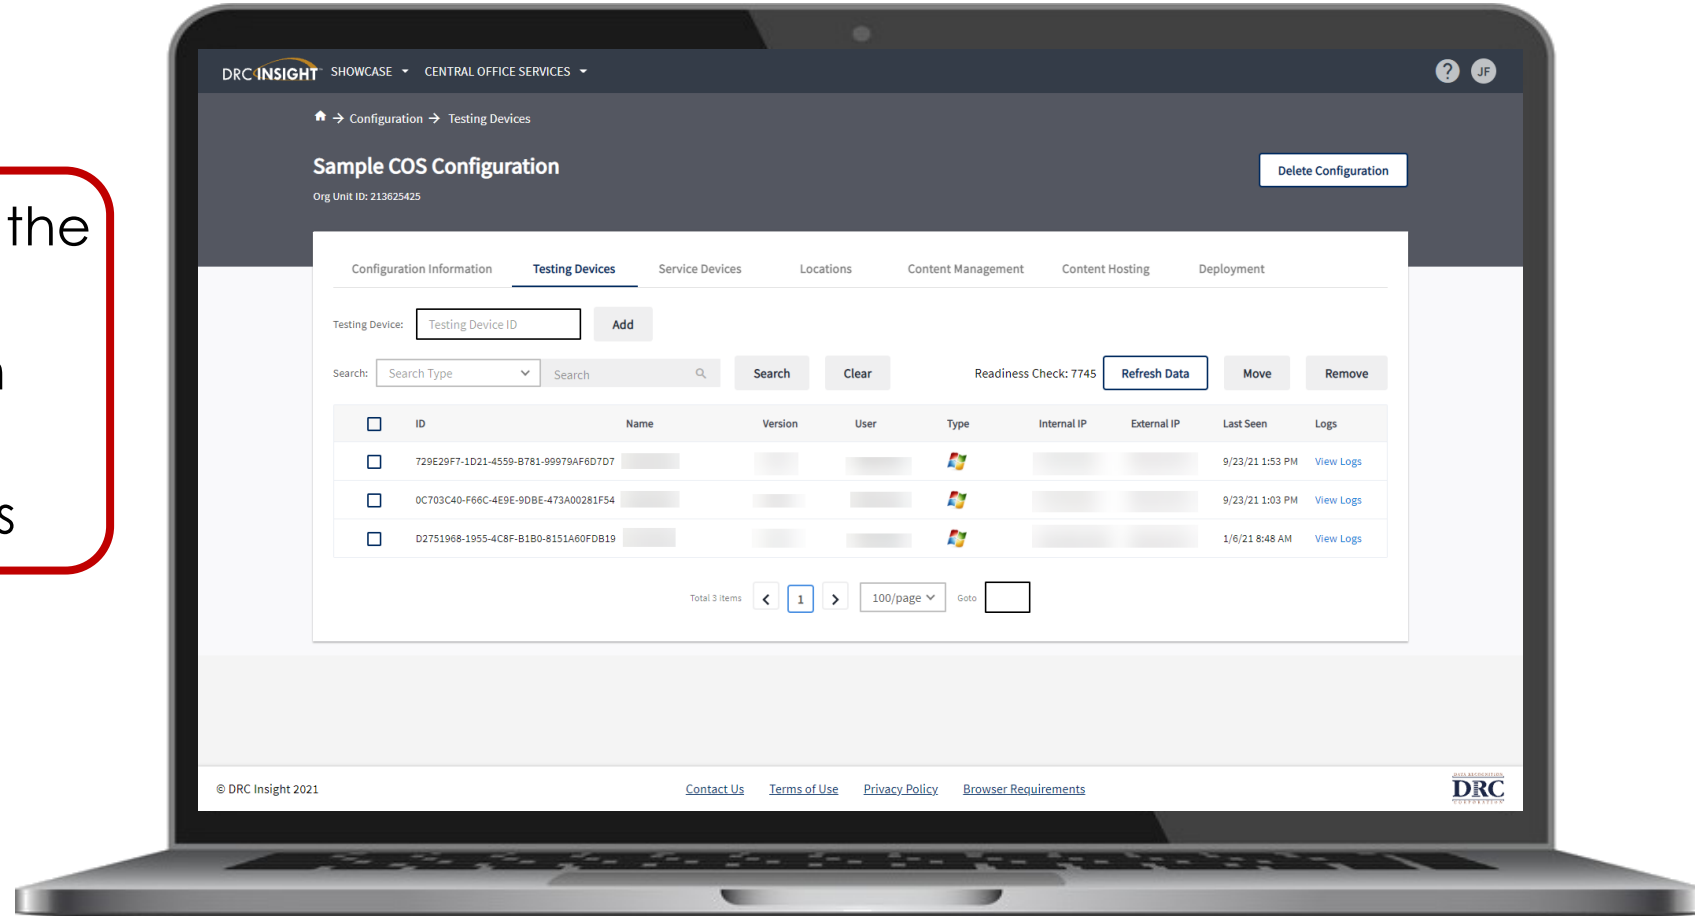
the

n

s

DRC INSIGHT SHOWCASE ▾ CENTRAL OFFICE SERVICES ▾

? JF

→ Configuration → Testing Devices

Sample COS Configuration

Org Unit ID: 213625425

Delete Configuration

Configuration Information | Testing Devices | Service Devices | Locations | Content Management | Content Hosting | Deployment

Testing Device: Testing Device ID Add

Search: Search Type Search Search Clear Readiness Check: 7745 Refresh Data Move Remove

| | ID | Name | Version | User | Type | Internal IP | External IP | Last Seen | Logs |
|---|---|---|---|---|---|---|---|---|---|
| | 729E29F7-1D21-4559-B781-99979AF6D7D7 | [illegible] | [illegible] | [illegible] | | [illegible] | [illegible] | 9/23/21 1:53 PM | View Logs |
| | 0C703C40-F66C-4E9E-9DBE-473A00281F54 | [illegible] | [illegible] | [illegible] | | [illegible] | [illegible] | 9/23/21 1:03 PM | View Logs |
| | D2751968-1955-4C8F-B1B0-8151A60FDB19 | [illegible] | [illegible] | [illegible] | | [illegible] | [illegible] | 1/6/21 8:48 AM | View Logs |

Total 3 items < 1 > 100/page Goto

© DRC Insight 2021 Contact Us Terms of Use Privacy Policy Browser Requirements DRC